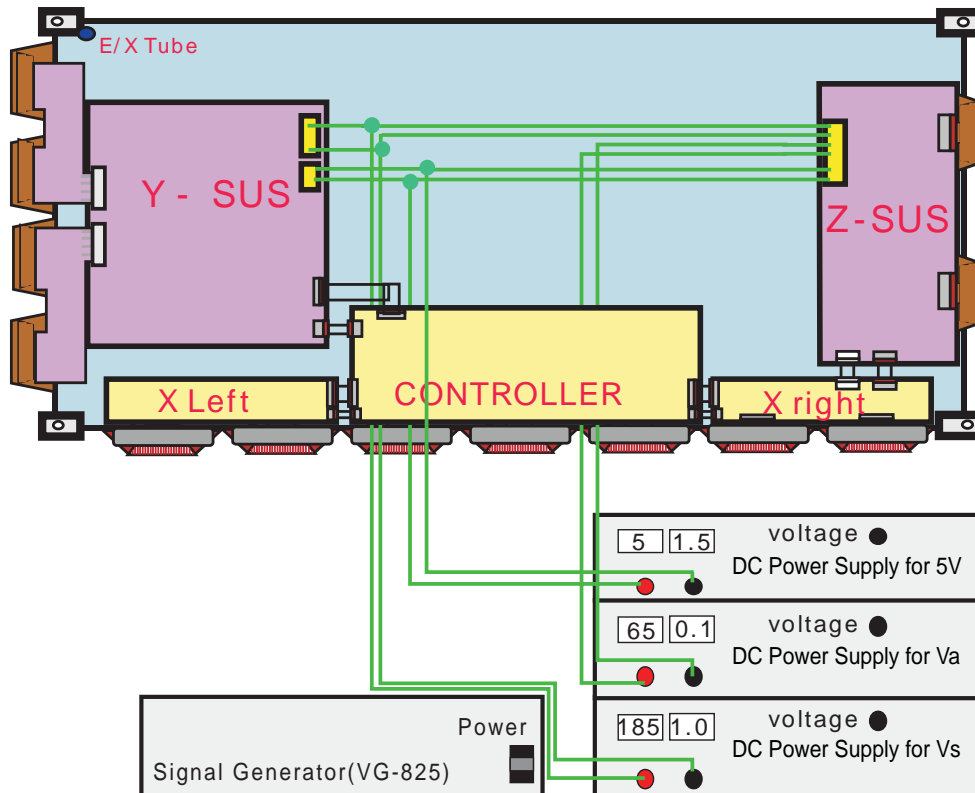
E/X Tube

Y - SUS

Z-SUS

X Left

CONTROLLER

X right

5 1.5 voltage
DC Power Supply for 5V

65 0.1 voltage
DC Power Supply for Va

185 1.0 voltage
DC Power Supply for Vs

Power
Signal Generator(VG-825)